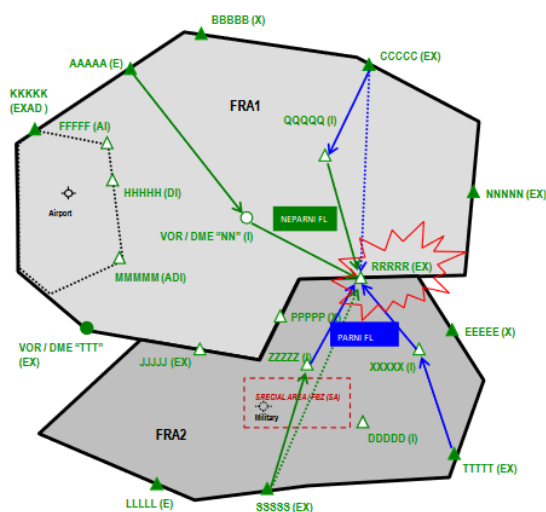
BBBBB (X)
AAAAA (E)
CCCCC (EX)
KKKKK
(EXAD )
FRA1
QQQQQ (I)
FFFFF (AI)
HHHHH (DI)
Airport
NNNNN (EX)
NEPARNI FL
VOR / DME "NN" (I)
MMMMM (ADI)
RRRRR (EX)
PPPPP (I)
VOR / DME "TTT"
(EX)
PARNI FL
EEEEE (X)
JJJJJ (EX)
ZZZZZ (I)
XXXXX (I)
SPECIAL AREA (FBZ EA)
Military
FRA2
DDDDD (I)
TTTTT (EX)
LLLLL (E)
SSSSS (EX)